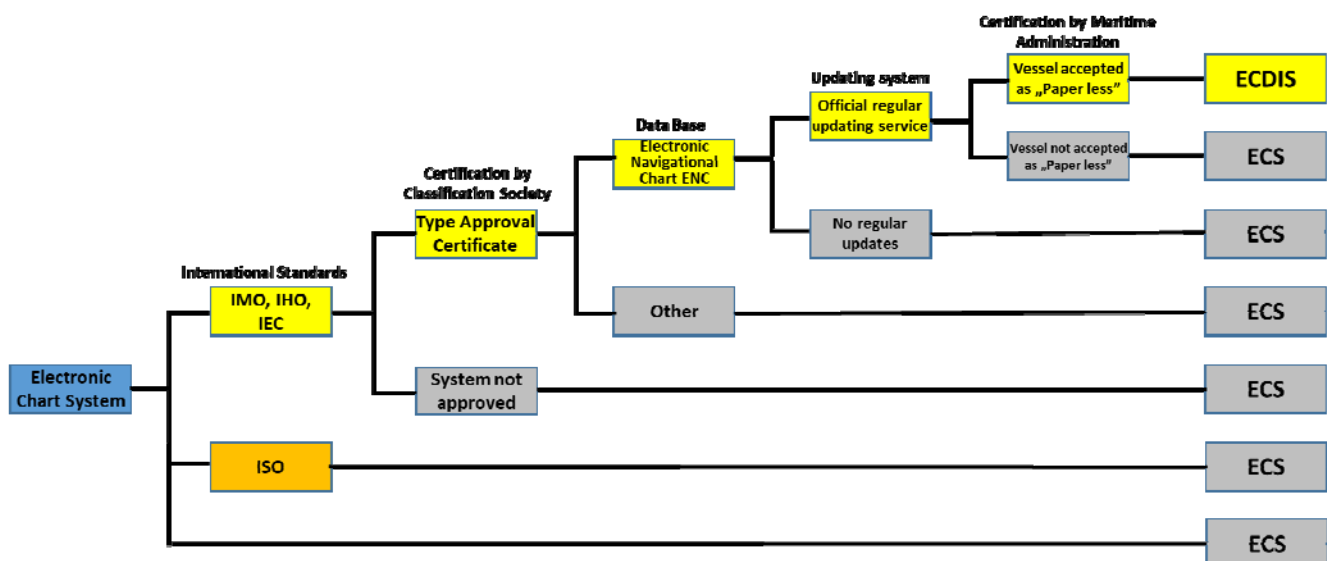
Electronic Chart System

International Standards
IMO, IHO, IEC

ISO

Certification by Classification Society
Type Approval Certificate

System not approved

Data Base
Electronic Navigational Chart ENC

Other

Updating system
Official regular updating service

No regular updates

Certification by Maritime Administration
Vessel accepted as „Paper less"

Vessel not accepted as „Paper less"

ECDIS

ECS

ECS

ECS

ECS

ECS

ECS